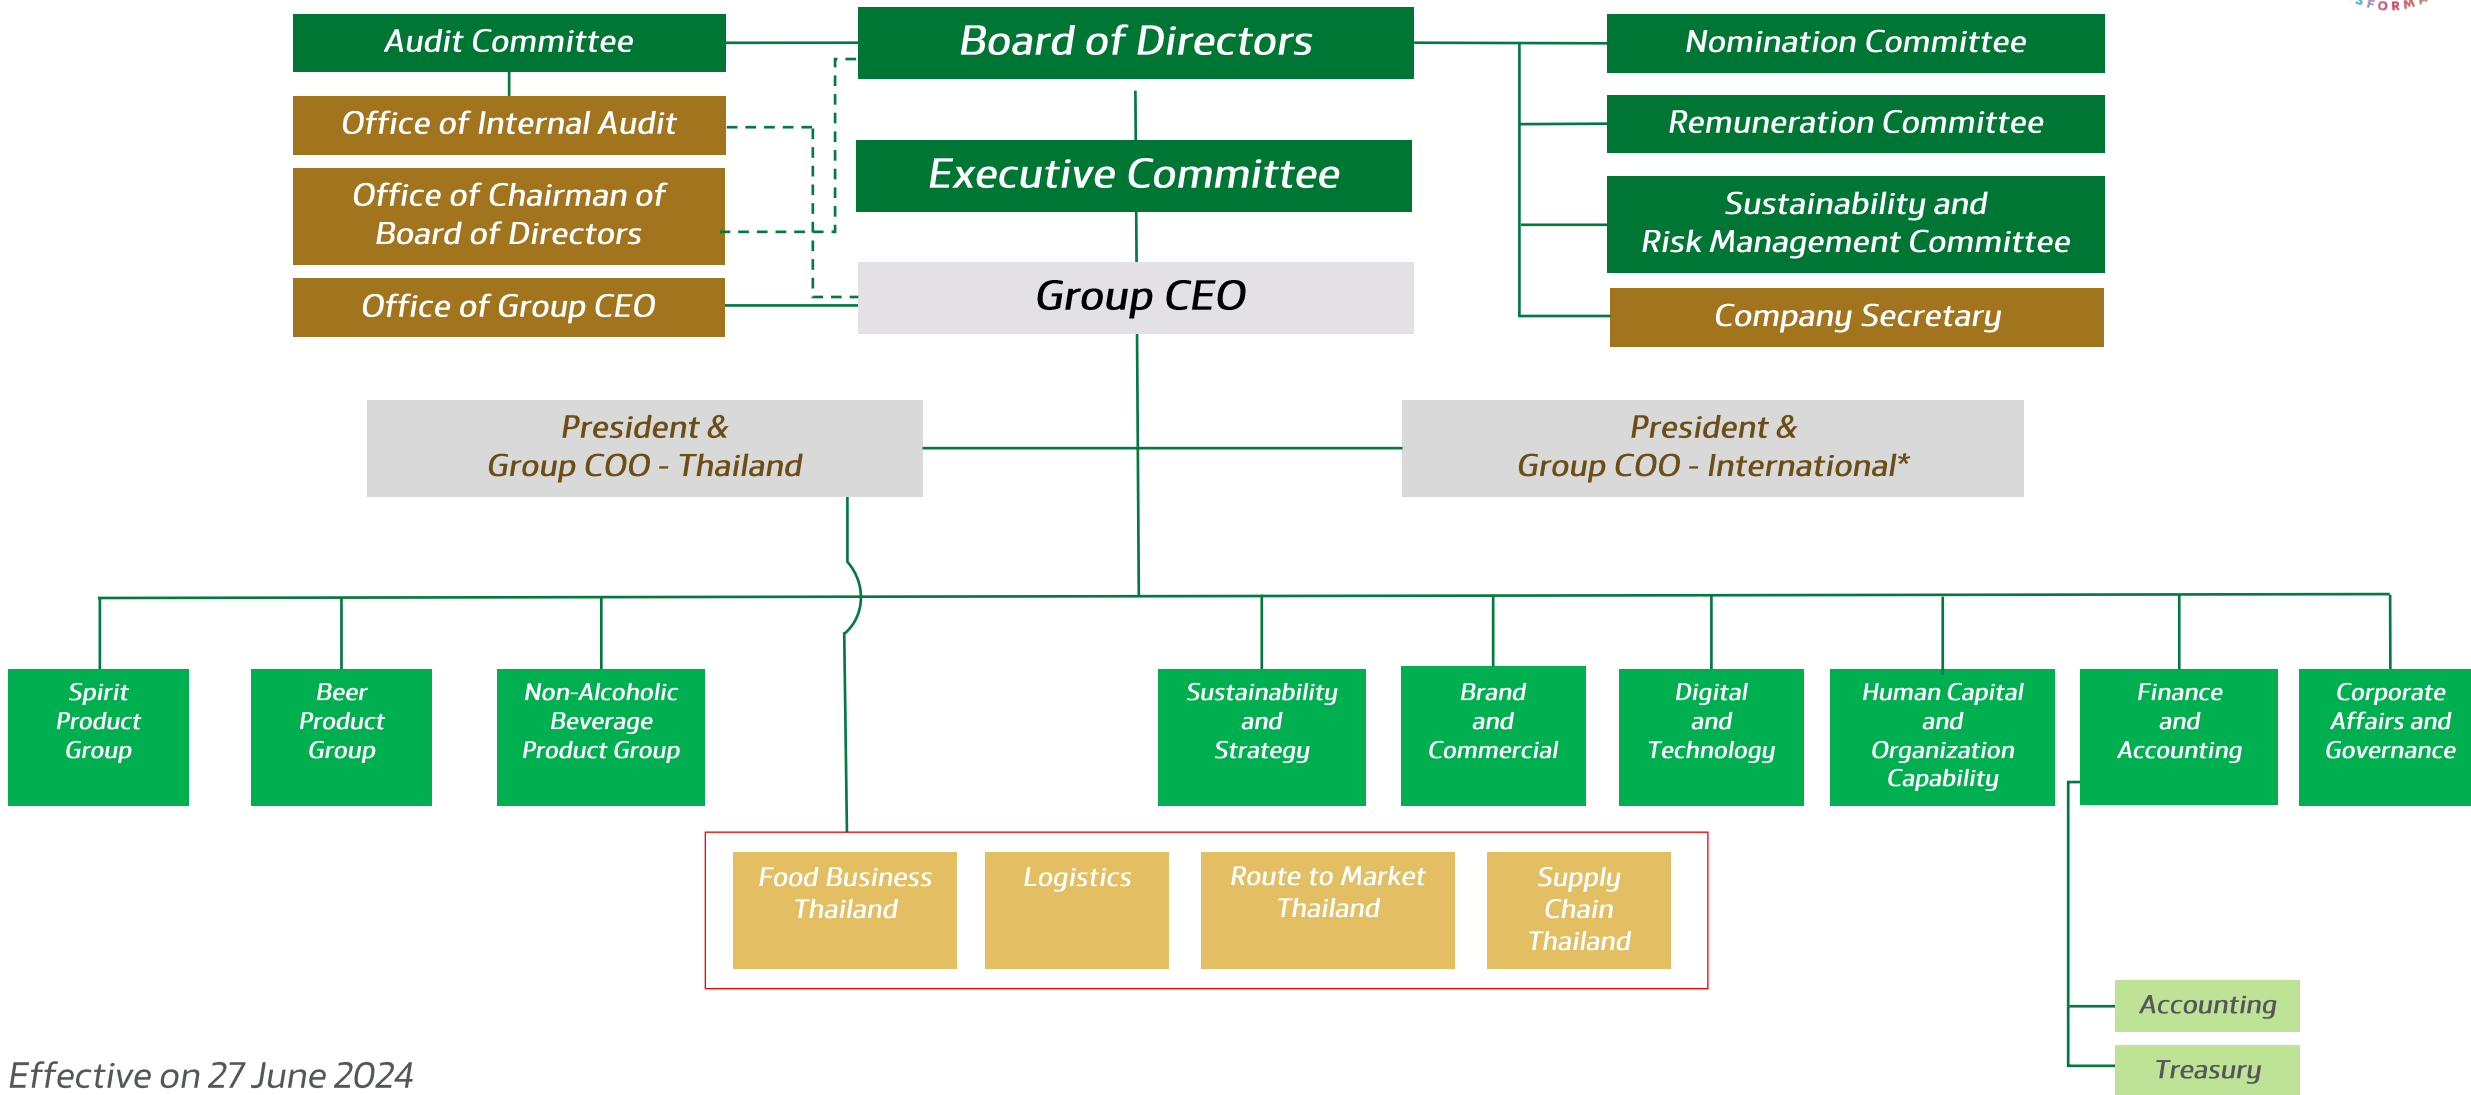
Audit Committee

Board of Directors

Nomination Committee

Office of Internal Audit

Remuneration Committee

Executive Committee

Office of Chairman of Board of Directors

Sustainability and Risk Management Committee

Office of Group CEO

Group CEO

Company Secretary

President & Group COO - Thailand

President & Group COO - International*

Spirit Product Group

Beer Product Group

Non-Alcoholic Beverage Product Group

Sustainability and Strategy

Brand and Commercial

Digital and Technology

Human Capital and Organization Capability

Finance and Accounting

Corporate Affairs and Governance

Food Business Thailand

Logistics

Route to Market Thailand

Supply Chain Thailand

Accounting

Treasury

Effective on 27 June 2024